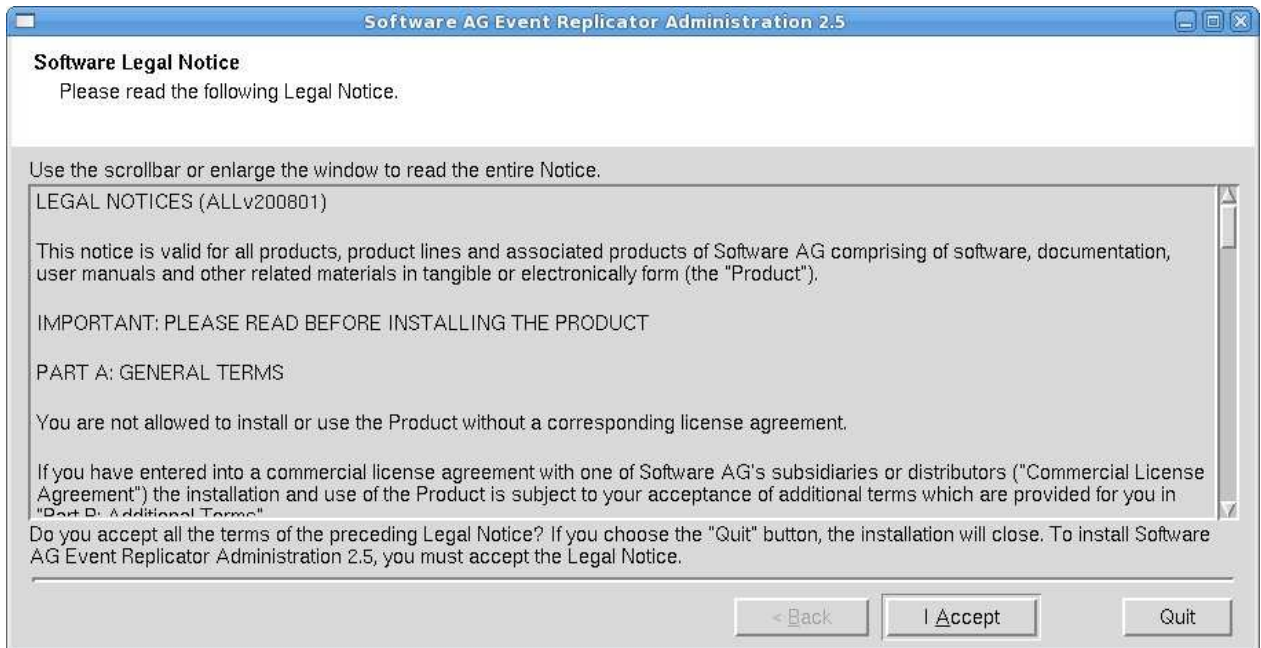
Software AG Event Replicator Administration 2.5

Software Legal Notice
Please read the following Legal Notice.

Use the scrollbar or enlarge the window to read the entire Notice.

LEGAL NOTICES (ALLv200801)

This notice is valid for all products, product lines and associated products of Software AG comprising of software, documentation, user manuals and other related materials in tangible or electronically form (the "Product").

IMPORTANT: PLEASE READ BEFORE INSTALLING THE PRODUCT

PART A: GENERAL TERMS

You are not allowed to install or use the Product without a corresponding license agreement.

If you have entered into a commercial license agreement with one of Software AG's subsidiaries or distributors ("Commercial License Agreement") the installation and use of the Product is subject to your acceptance of additional terms which are provided for you in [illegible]

Do you accept all the terms of the preceding Legal Notice? If you choose the "Quit" button, the installation will close. To install Software AG Event Replicator Administration 2.5, you must accept the Legal Notice.

< Back
I Accept
Quit